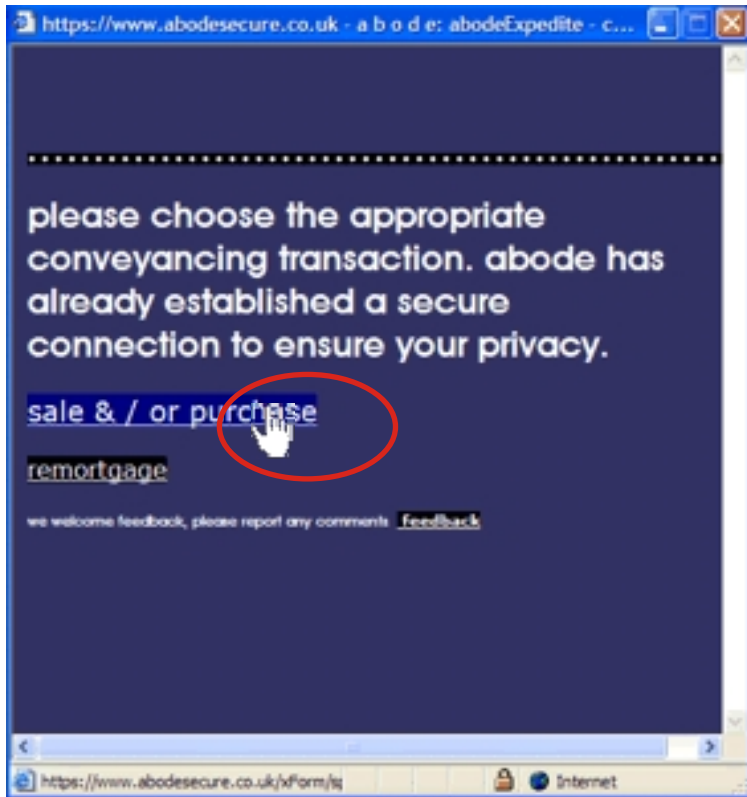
https://www.abodesecure.co.uk - a b o d e: abodeExpedite - c...

please choose the appropriate conveyancing transaction. abode has already established a secure connection to ensure your privacy.

sale & / or purchase

remortgage

we welcome feedback, please report any comments feedback

https://www.abodesecure.co.uk/xForm/s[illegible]

Internet